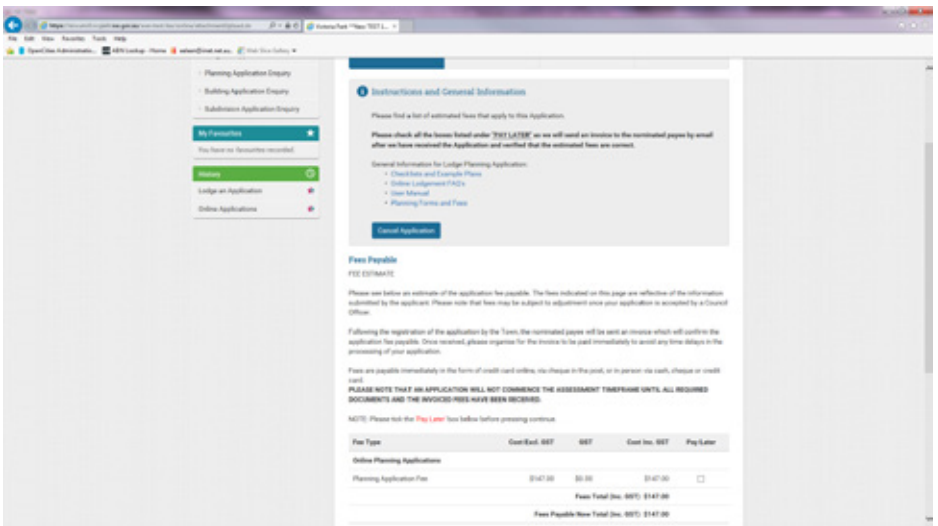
File Edit View Favorites Tools Help

OpenCities Administratio... ABN Lookup - Home

Planning Application Enquiry

Building Application Enquiry

Subdivision Application Enquiry

My Favourites

You have no favourites recorded.

History

Lodge an Application

Online Applications

Instructions and General Information

Please find a list of estimated fees that apply to this Application.

Please check all the boxes listed under 'PAY LATER' as we will send an invoice to the nominated payee by email after we have received the Application and verified that the estimated fees are correct.

General Information for Lodge Planning Application:

- Checklists and Example Plans
- Online Lodgement FAQ's
- User Manual
- Planning Forms and Fees

Cancel Application

Fees Payable

FEE ESTIMATE

Please see below an estimate of the application fee payable. The fees indicated on this page are reflective of the information submitted by the applicant. Please note that fees may be subject to adjustment once your application is accepted by a Council Officer.

Following the registration of the application by the Town, the nominated payee will be sent an invoice which will confirm the application fee payable. Once received, please organise for the invoice to be paid immediately to avoid any time delays in the processing of your application.

Fees are payable immediately in the form of credit card online, via cheque in the post, or in person via cash, cheque or credit card.

PLEASE NOTE THAT AN APPLICATION WILL NOT COMMENCE THE ASSESSMENT TIMEFRAME UNTIL ALL REQUIRED DOCUMENTS AND THE INVOICED FEES HAVE BEEN RECEIVED.

NOTE: Please tick the Pay Later box below before pressing continue.

| Fee Type | Cost Excl. GST | GST | Cost Inc. GST | Pay Later |
|---|---|---|---|---|
| Online Planning Applications | | | | |
| Planning Application Fee | $147.00 | $0.00 | $147.00 | ☐ |

Fees Total (inc. GST): $147.00

Fees Payable Now Total (inc. GST): $147.00